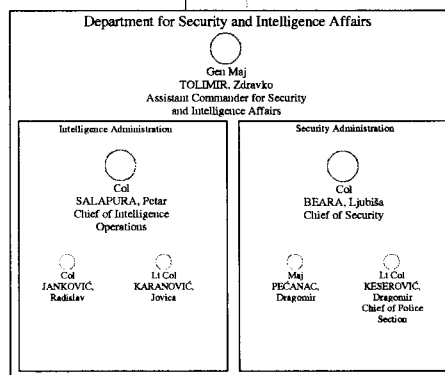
Department for Security and Intelligence Affairs

Gen Maj
TOLIMIR, Zdravko
Assistant Commander for Security and Intelligence Affairs

Intelligence Administration

Col
SALAPURA, Petar
Chief of Intelligence Operations

Col
JANKOVIĆ, Radislav

Lt Col
KARANOVIĆ, Jovica

Security Administration

Col
BEARA, Ljubiša
Chief of Security

Maj
PEĆANAC, Dragomir

Lt Col
KESEROVIĆ, Dragomir
Chief of Police Section